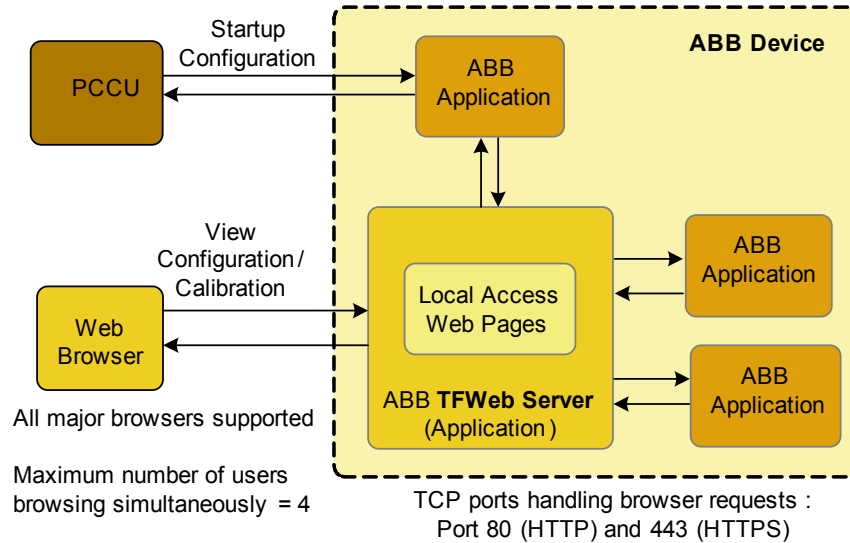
ABB Device

Startup Configuration

PCCU

ABB Application

View Configuration / Calibration

Local Access Web Pages

ABB Application

Web Browser

ABB Application

ABB **TFWeb Server** (Application )

All major browsers supported

Maximum number of users browsing simultaneously = 4

TCP ports handling browser requests : Port 80 (HTTP) and 443 (HTTPS)